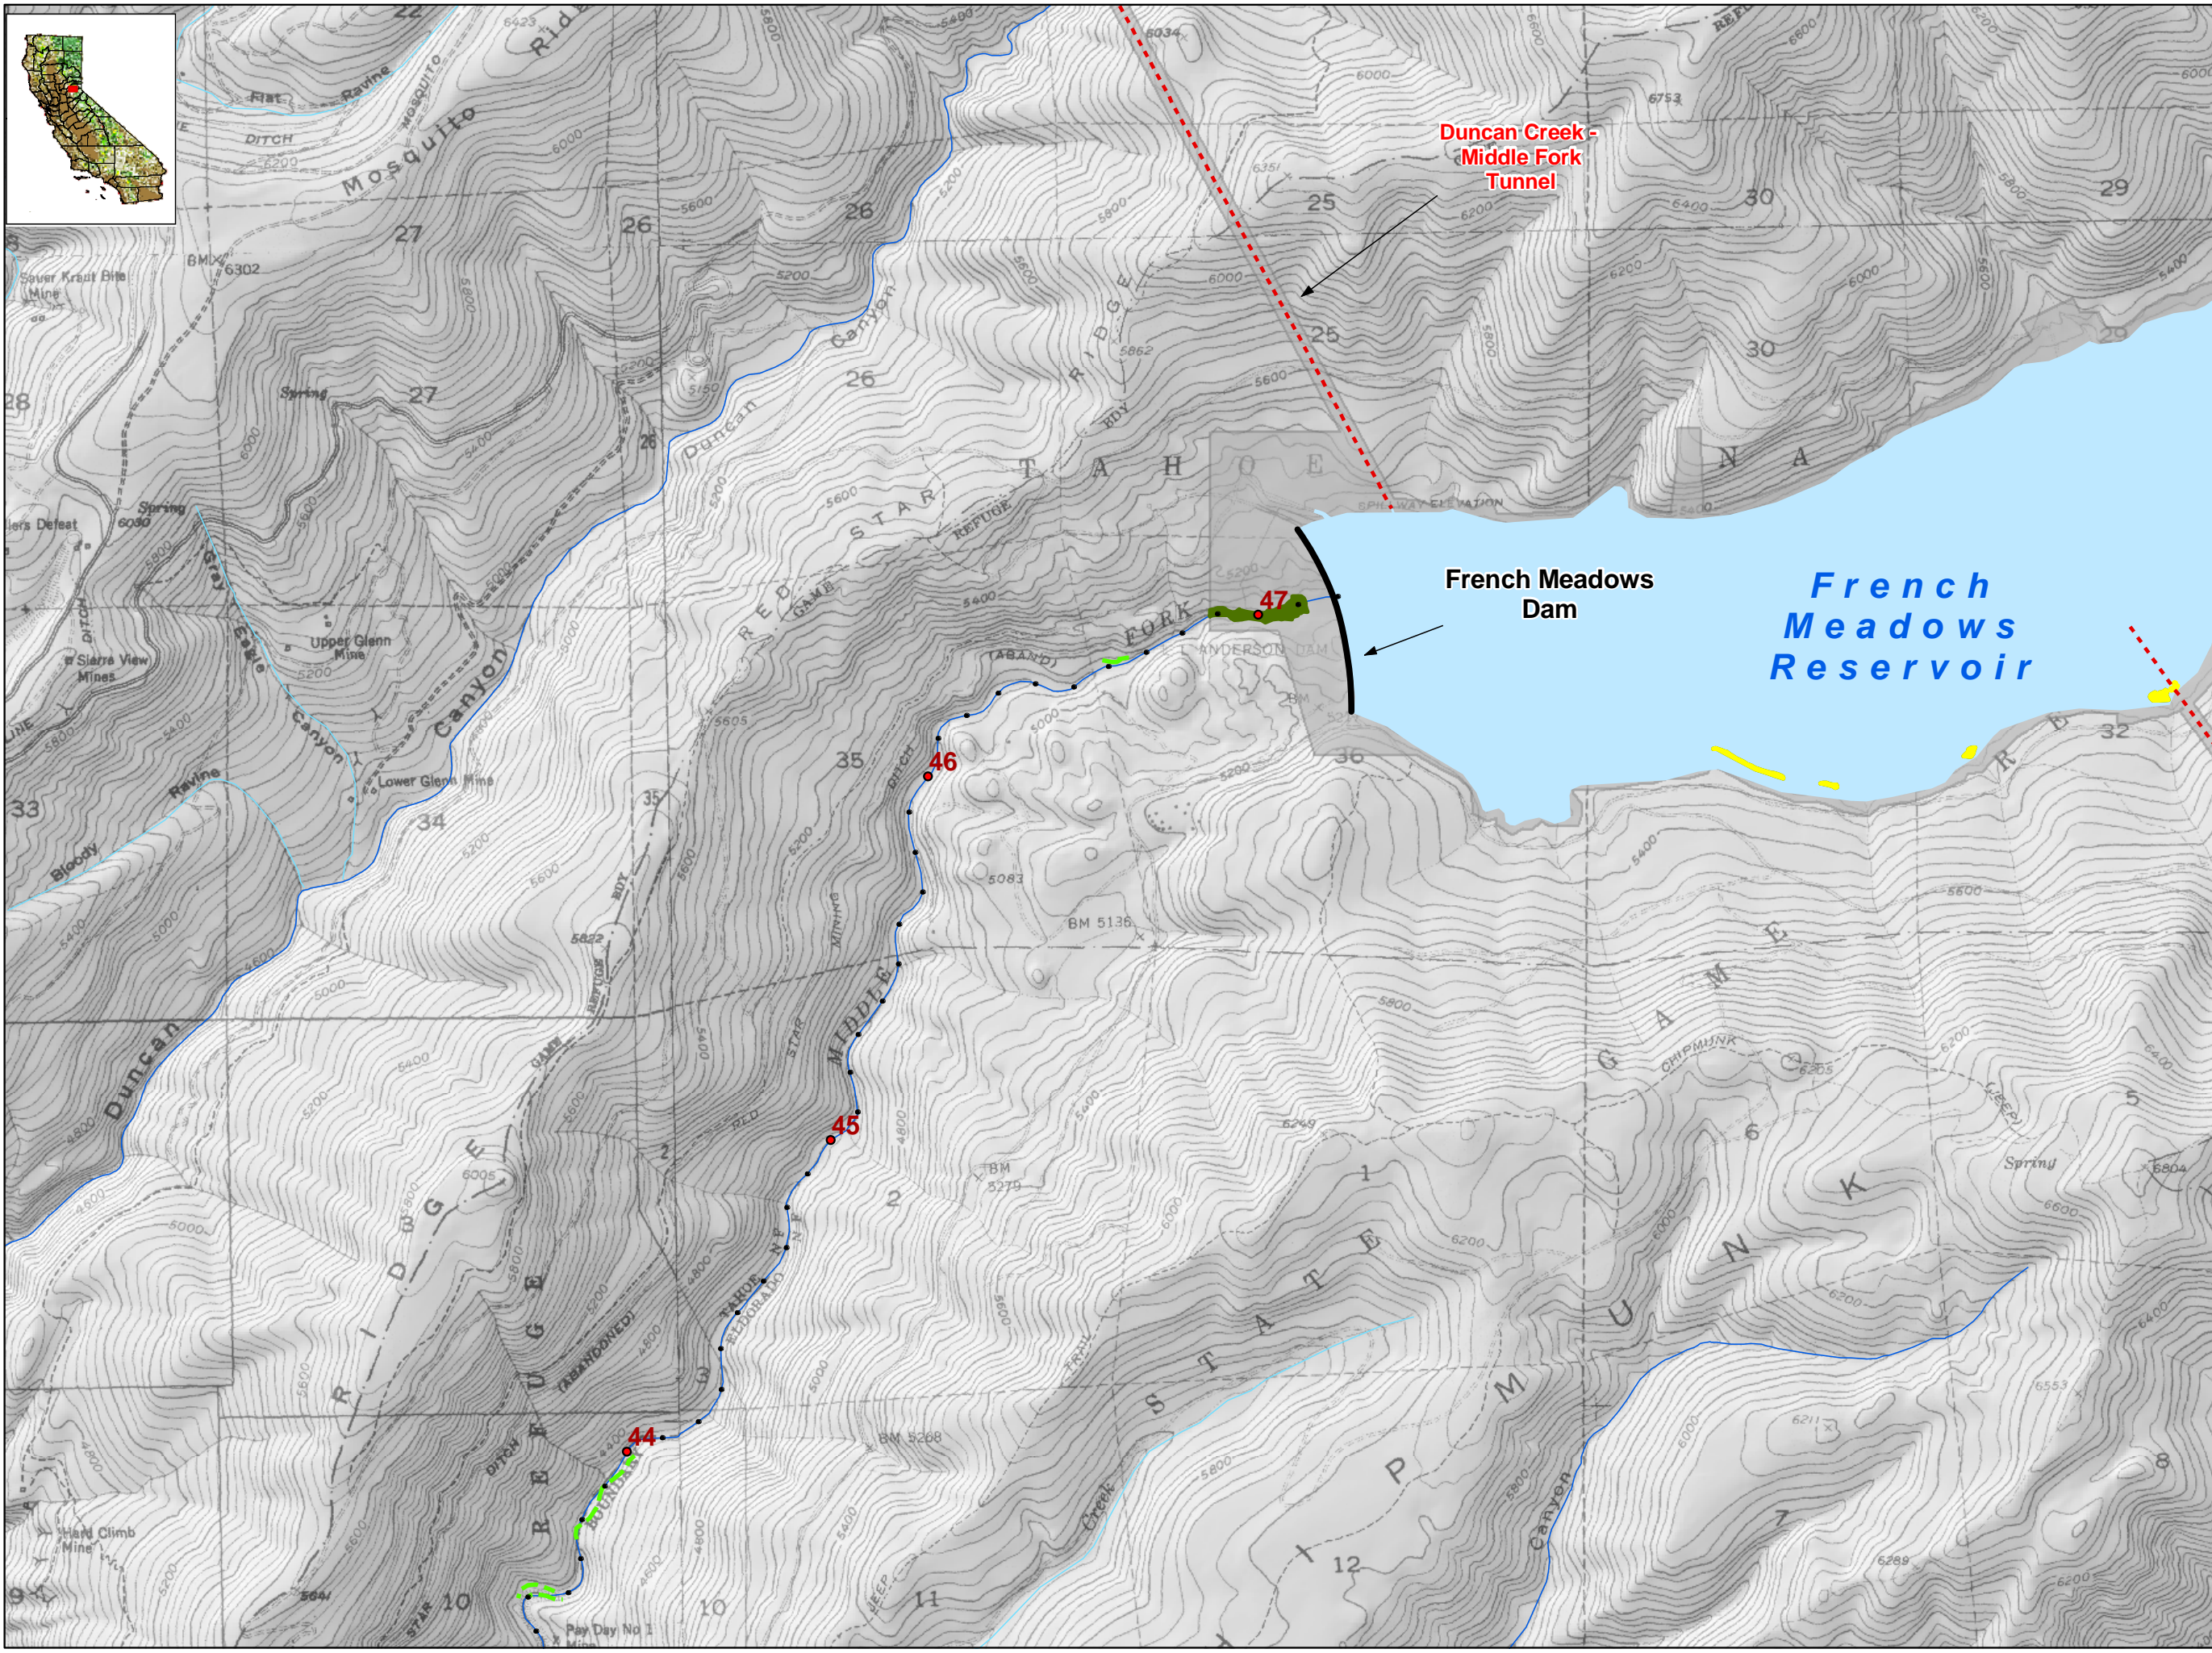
Duncan Creek - Middle Fork Tunnel

French Meadows Dam

French Meadows Reservoir

47

46

45

44

Mosquito

Ridge

Ravine

Flat

DITCH

MOSQUITO

27

26

26

25

25

30

30

29

22

6423

5034

6000

6753

6351

6302

Sauer Kraut Bite Mine

Spring

27

28

26

Duncan

Canyon

Canyon

5862

RIDGE

BDY

REFUGE

STAR

RED

GAME

TAHOE

NA

SPILLWAY ELEVATION

FORK

(ABAND)

L L ANDERSON DAM

Spring

6090

Gray

Eagle

Canyon

Upper Glenn Mine

Sierra View Mines

Canyon

Lower Glenn Mine

Bloody

Ravine

33

34

35

35

36

32

5605

DITCH

5083

BM 5136

MINING

MIDDLE

5822

BDY

REFUGE

GAME

RED

STAR

Duncan

RIDGE

6005

2

BM 5279

6249

1

2

TAHOE

ELDORADO

N.F.

(ABANDONED)

RIDGE

RED

DITCH

BOUNDARY

BM 5268

Hard Climb Mine

Pay Day No 1 Mine

10

10

11

12

5641

STAR

JEEP

TRAIL

Creek

STATE

GAME

CHIPMUNK

6205

JEEP

6

5

Spring

6804

6553

6211

6289

7

8

Canyon

MUNK

CHIP

5400

5600

5200

5000

4800

6000

6200

6400

6600